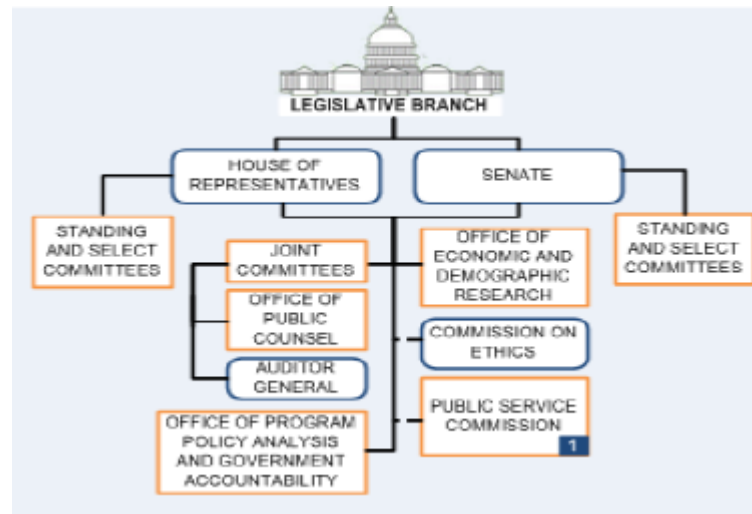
LEGISLATIVE BRANCH

HOUSE OF REPRESENTATIVES

SENATE

STANDING AND SELECT COMMITTEES

STANDING AND SELECT COMMITTEES

JOINT COMMITTEES

OFFICE OF ECONOMIC AND DEMOGRAPHIC RESEARCH

OFFICE OF PUBLIC COUNSEL

COMMISSION ON ETHICS

AUDITOR GENERAL

PUBLIC SERVICE COMMISSION

1

OFFICE OF PROGRAM POLICY ANALYSIS AND GOVERNMENT ACCOUNTABILITY